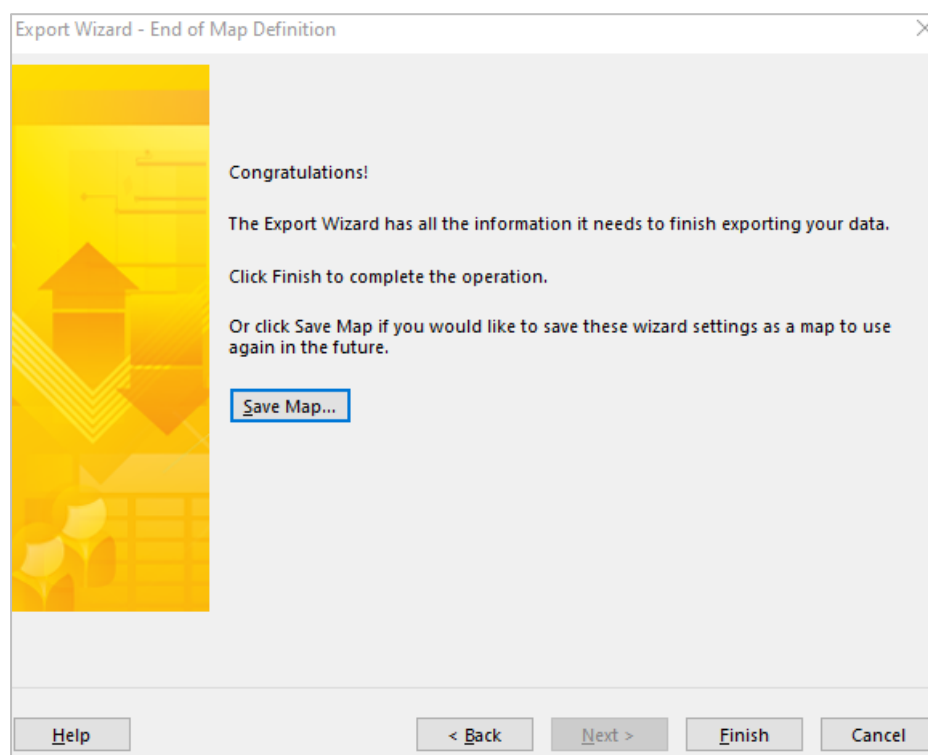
Export Wizard - End of Map Definition

Congratulations!

The Export Wizard has all the information it needs to finish exporting your data.

Click Finish to complete the operation.

Or click Save Map if you would like to save these wizard settings as a map to use again in the future.

Save Map...

Help

< Back

Next >

Finish

Cancel